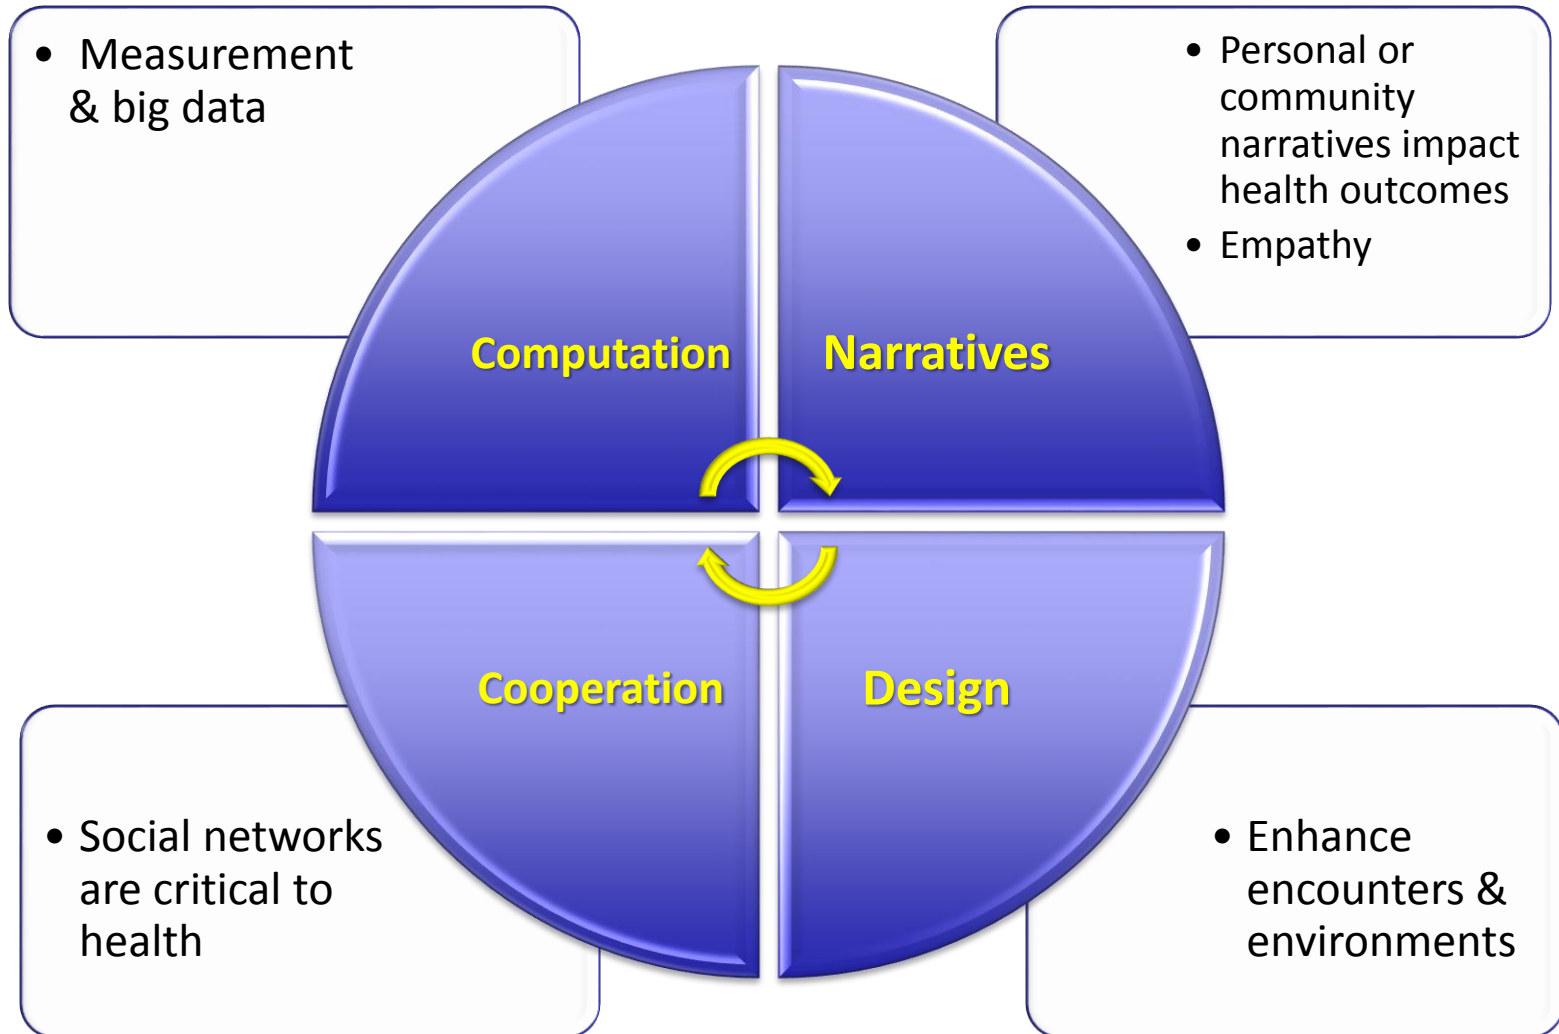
• Measurement & big data

• Personal or community narratives impact health outcomes
• Empathy

Computation

Narratives

Cooperation

Design

• Social networks are critical to health

• Enhance encounters & environments